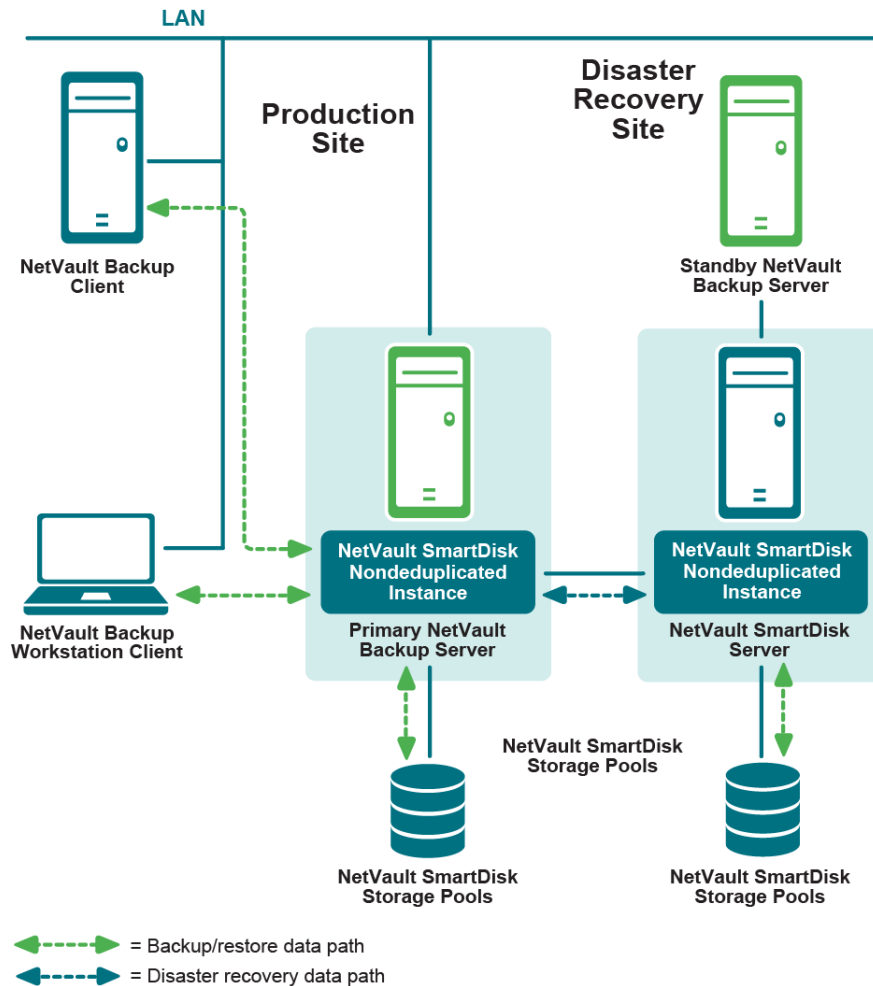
LAN

Disaster Recovery Site

Production Site

NetVault Backup Client

Standby NetVault Backup Server

NetVault SmartDisk Nondeduplicated Instance

Primary NetVault Backup Server

NetVault SmartDisk Nondeduplicated Instance

NetVault SmartDisk Server

NetVault Backup Workstation Client

NetVault SmartDisk Storage Pools

NetVault SmartDisk Storage Pools

NetVault SmartDisk Storage Pools

= Backup/restore data path

= Disaster recovery data path